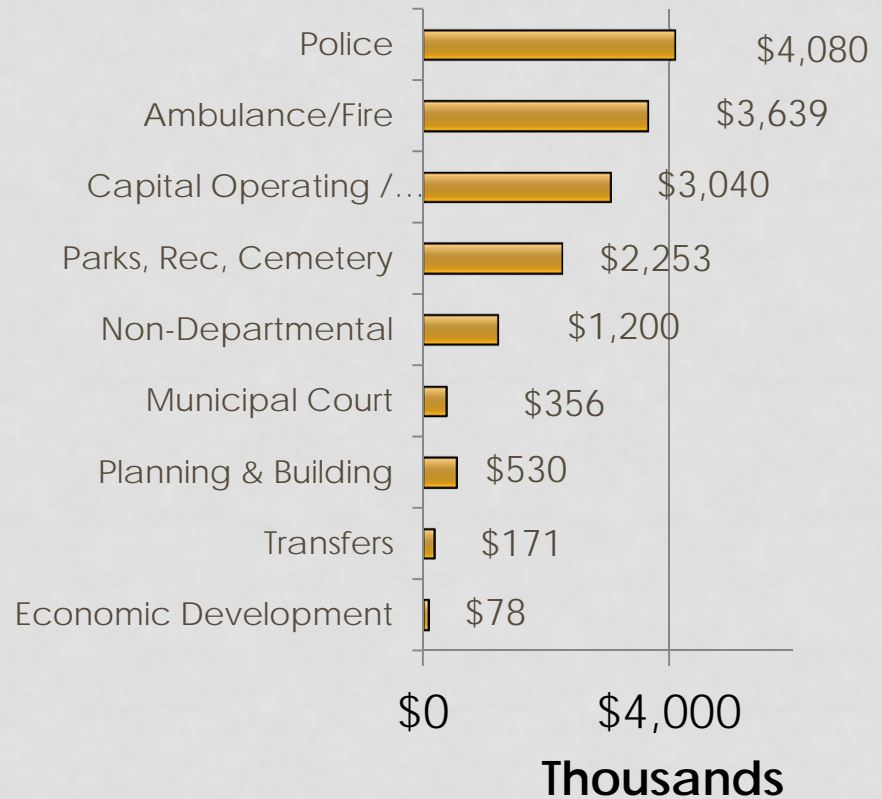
Police $4,080
Ambulance/Fire $3,639
Capital Operating /… $3,040
Parks, Rec, Cemetery $2,253
Non-Departmental $1,200
Municipal Court $356
Planning & Building $530
Transfers $171
Economic Development $78

$0 $4,000
Thousands